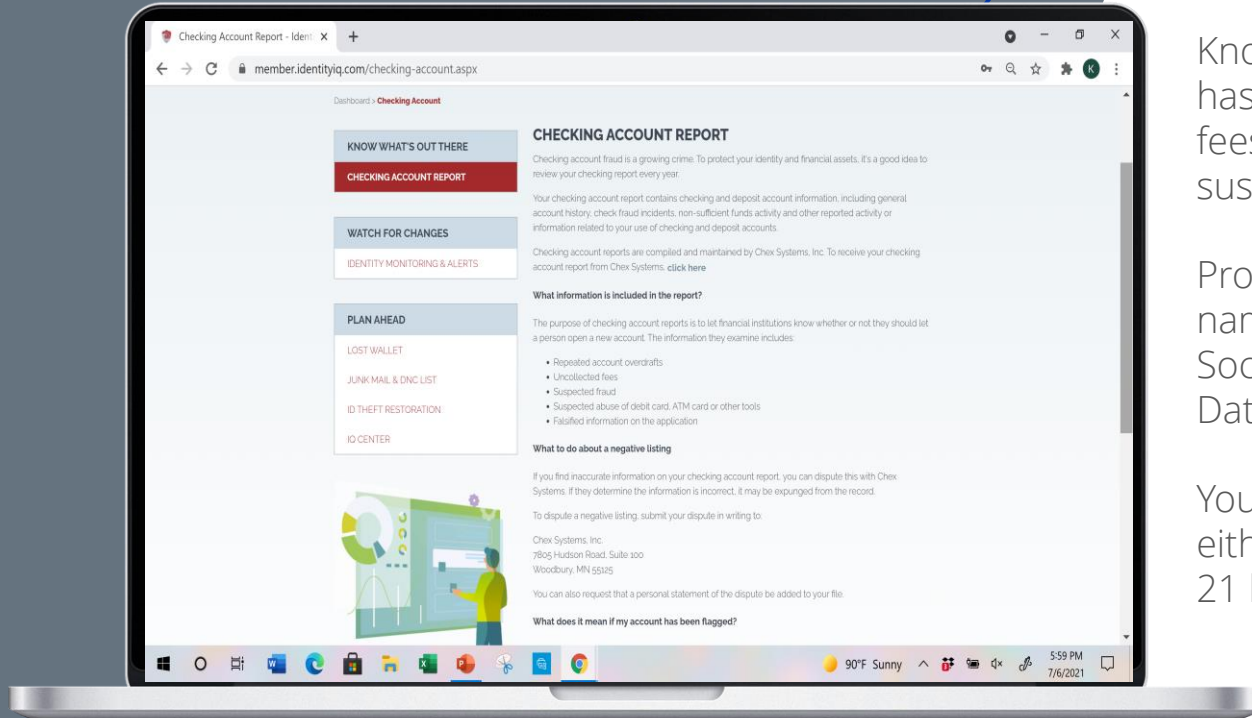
Checking Account Report - Ident ×

member.identityiq.com/checking-account.aspx

Dashboard > Checking Account

KNOW WHAT'S OUT THERE

CHECKING ACCOUNT REPORT

WATCH FOR CHANGES

IDENTITY MONITORING & ALERTS

PLAN AHEAD

LOST WALLET

JUNK MAIL & DNC LIST

ID THEFT RESTORATION

IQ CENTER

CHECKING ACCOUNT REPORT

Checking account fraud is a growing crime. To protect your identity and financial assets, it's a good idea to review your checking report every year.

Your checking account report contains checking and deposit account information, including general account history, check fraud incidents, non-sufficient funds activity and other reported activity or information related to your use of checking and deposit accounts.

Checking account reports are compiled and maintained by Chex Systems, Inc. To receive your checking account report from Chex Systems, click here

What information is included in the report?

The purpose of checking account reports is to let financial institutions know whether or not they should let a person open a new account. The information they examine includes:

• Repeated account overdrafts
• Uncollected fees
• Suspected fraud
• Suspected abuse of debit card, ATM card or other tools
• Falsified information on the application

What to do about a negative listing

If you find inaccurate information on your checking account report, you can dispute this with Chex Systems. If they determine the information is incorrect, it may be expunged from the record.

To dispute a negative listing, submit your dispute in writing to:

Chex Systems, Inc.
7805 Hudson Road, Suite 100
Woodbury, MN 55125

You can also request that a personal statement of the dispute be added to your file.

What does it mean if my account has been flagged?

90°F Sunny 5:59 PM 7/6/2021

Kno
has
fees
sus

Pro
nan
Soc
Dat

You
eith
21 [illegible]